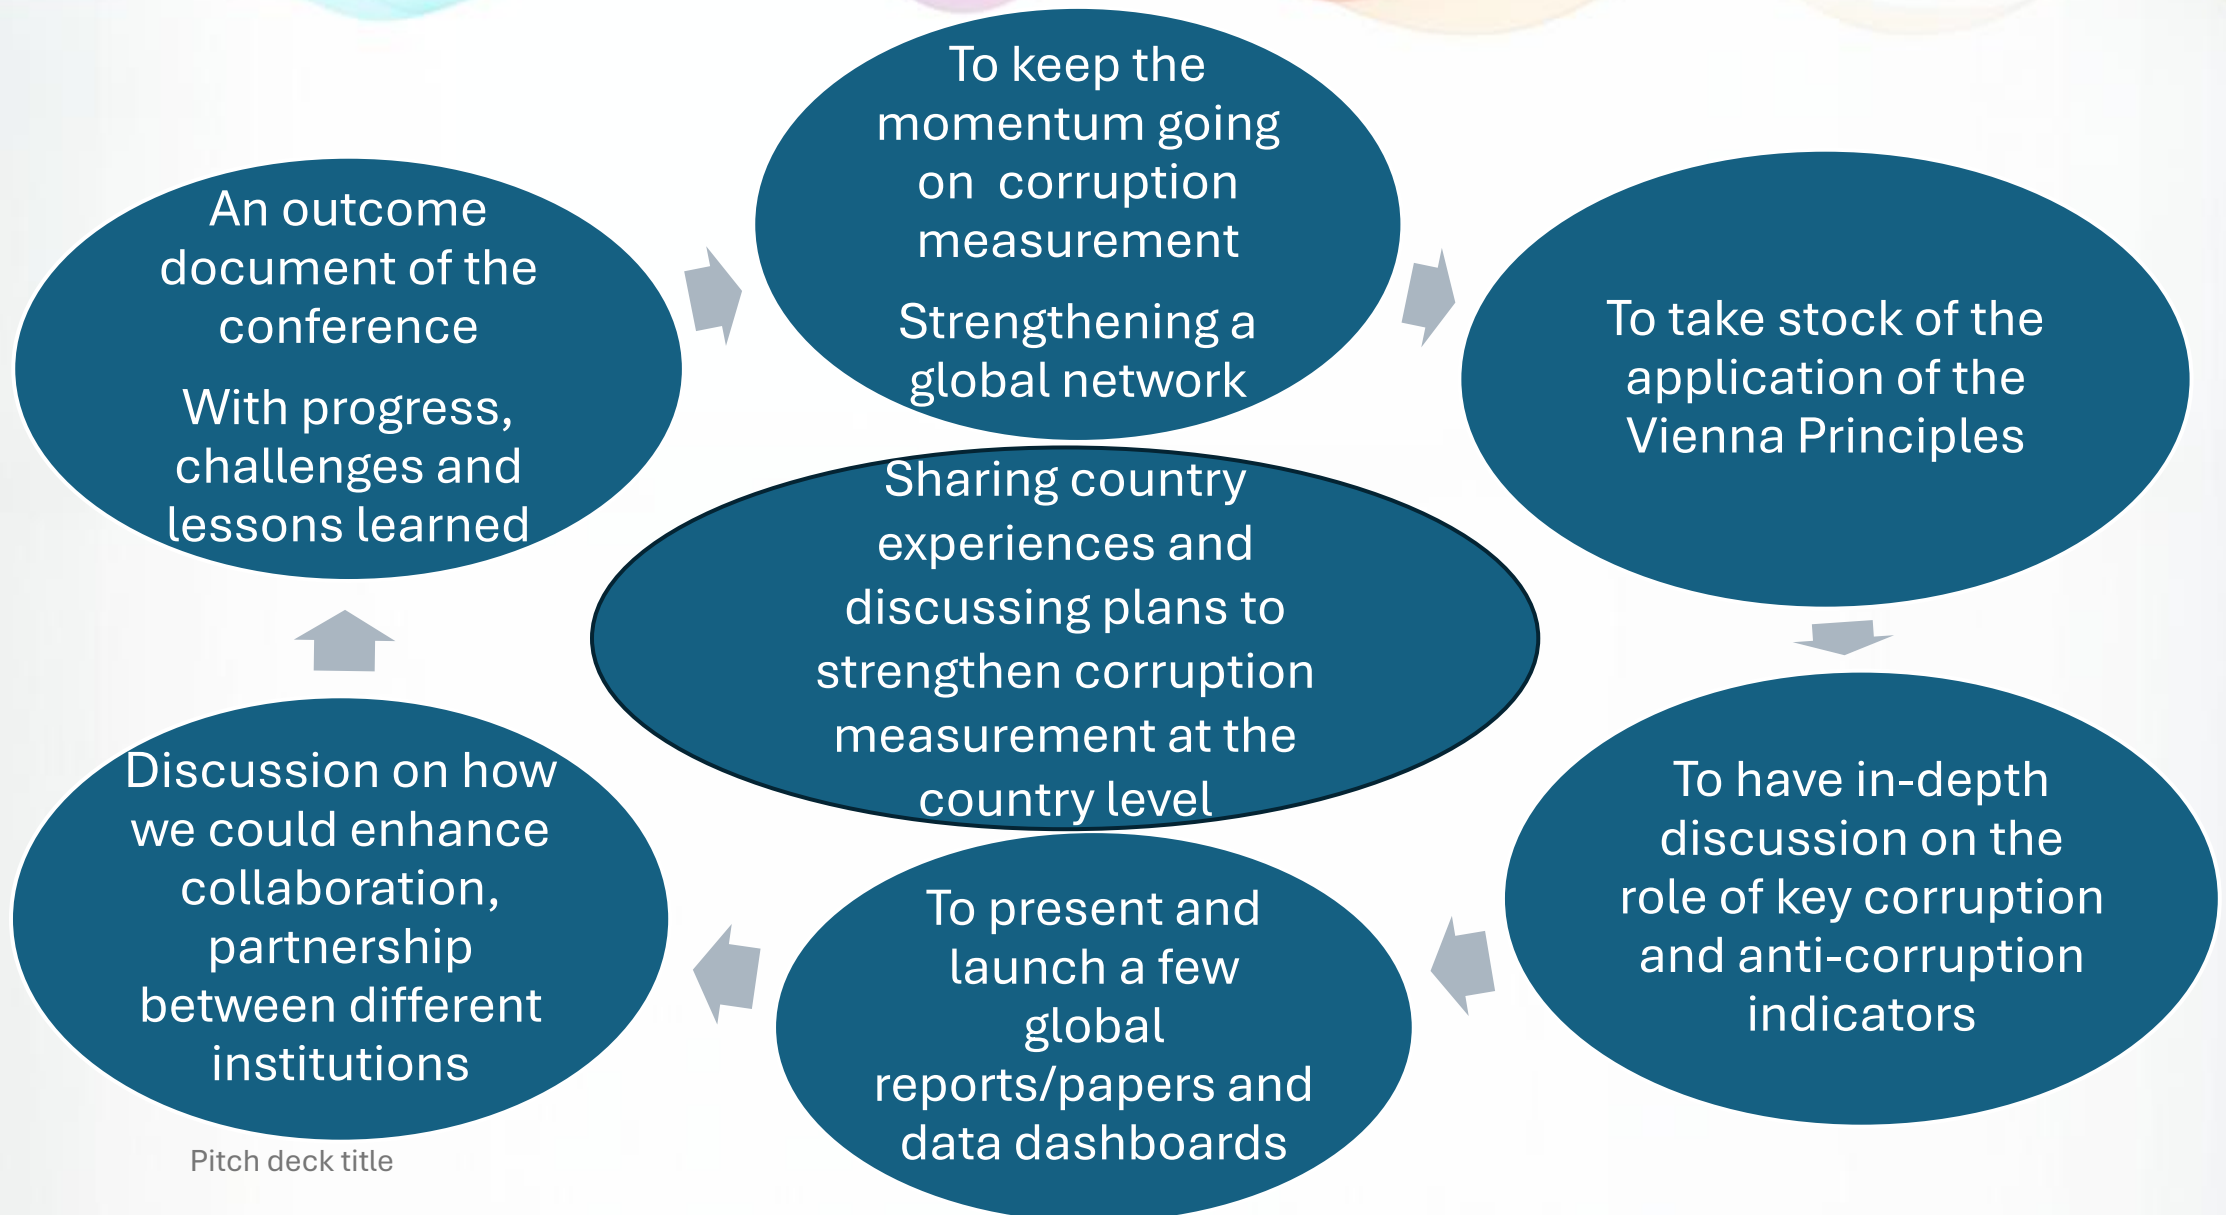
To keep the momentum going on corruption measurement

Strengthening a global network

An outcome document of the conference

With progress, challenges and lessons learned

To take stock of the application of the Vienna Principles

Sharing country experiences and discussing plans to strengthen corruption measurement at the country level

To have in-depth discussion on the role of key corruption and anti-corruption indicators

To present and launch a few global reports/papers and data dashboards

Discussion on how we could enhance collaboration, partnership between different institutions

Pitch deck title